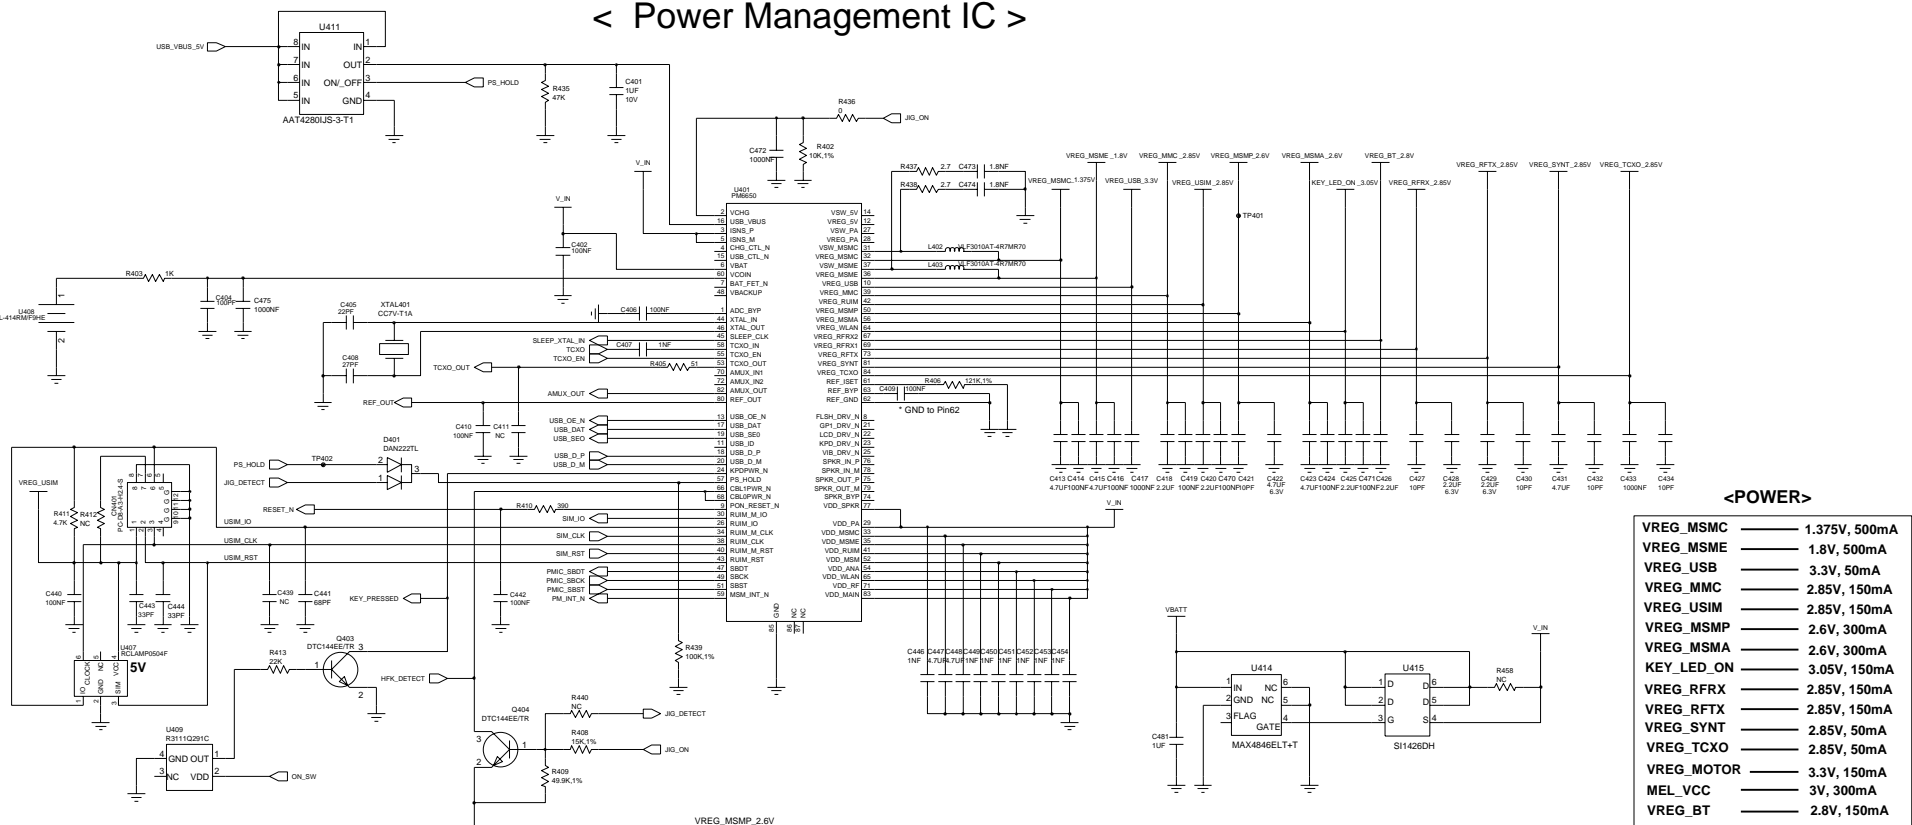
< Power Management IC >

U411
USB_VBUS_5V
8 IN
7 IN
6 IN
5 IN
IN 1
OUT 2
ON/_OFF 3
GND 4
AAT4280IJS-3-T1
PS_HOLD
R435 47K
C401 1UF 10V
R436 0
JIG_ON
C472 1000NF
R402 10K,1%
V_IN
U401 PM6650
V_IN
C402 100NF
R403 1K
C404 100PF
C475 1000NF
U408 L-414RM/F9HE
C405 22PF
XTAL401 CC7V-T1A
C408 27PF
C406 100NF
SLEEP_XTAL_IN
TCXO
TCXO_EN
C407 1NF
R405 51
TCXO_OUT
AMUX_OUT
REF_OUT
C410 100NF
C411 NC
USB_OE_N
USB_DAT
USB_SEO
USB_D_P
USB_D_M
D401 DAN222TL
PS_HOLD
TP402
JIG_DETECT
RESET_N
R410 390
SIM_IO
SIM_CLK
SIM_RST
PMIC_SBDT
PMIC_SBCK
PMIC_SBST
PM_INT_N
KEY_PRESSED
C442 100NF
R439 100K,1%
VREG_USIM
R411 4.7K
R412 NC
CN401 PC-05-A3-H24-S
USIM_IO
USIM_CLK
USIM_RST
C440 100NF
C443 33PF
C444 33PF
C439 NC
C441 68PF
U407 RCLAMP0504F
5V
IO CLOCK GND VCC SIM
Q403 DTC144EE/TR
R413 22K
HFK_DETECT
U409 R3111Q291C
GND OUT
NC VDD
ON_SW
Q404 DTC144EE/TR
R440 NC
JIG_DETECT
R408 15K,1%
JIG_ON
R409 49.9K,1%
VREG_MSMP_2.6V

2 VCHG
16 USB_VBUS
3 ISNS_P
5 ISNS_M
4 CHG_CTL_N
15 USB_CTL_N
6 VBAT
60 VCOIN
7 BAT_FET_N
48 VBACKUP
1 ADC_BYP
44 XTAL_IN
46 XTAL_OUT
45 SLEEP_CLK
58 TCXO_IN
55 TCXO_EN
53 TCXO_OUT
70 AMUX_IN1
72 AMUX_IN2
82 AMUX_OUT
80 REF_OUT
13 USB_OE_N
17 USB_DAT
19 USB_SE0
11 USB_ID
18 USB_D_P
20 USB_D_M
24 KPDPWR_N
57 PS_HOLD
66 CBL1PWR_N
68 CBL0PWR_N
9 PON_RESET_N
30 RUIM_M_IO
26 RUIM_IO
34 RUIM_M_CLK
38 RUIM_CLK
40 RUIM_M_RST
36 RUIM_RST
47 SBDT
49 SBCK
51 SBST
59 MSM_INT_N
85 GND 86 NC 87 NC
VSW_5V 14
VREG_5V 12
VSW_PA 27
VREG_PA 28
VSW_MSMC 31
VREG_MSMC 32
VSW_MSME 37
VREG_MSME 36
VREG_USB 10
VREG_MMC 39
VREG_RUIM 42
VREG_MSMP 50
VREG_MSMA 56
VREG_WLAN 64
VREG_RFRX2 67
VREG_RFRX1 69
VREG_RFTX 73
VREG_SYNT 81
VREG_TCXO 84
REF_ISET 61
REF_BYP 63
REF_GND 62
FLSH_DRV_N 8
GP1_DRV_N 21
LCD_DRV_N 22
KPD_DRV_N 23
VIB_DRV_N 25
SPKR_IN_P 76
SPKR_IN_M 78
SPKR_OUT_P 75
SPKR_OUT_M 79
SPKR_BYP 74
VDD_SPKR 77
VDD_PA 29
VDD_MSMC 33
VDD_MSME 35
VDD_RUIM 41
VDD_MSM 52
VDD_ANA 54
VDD_WLAN 65
VDD_RF 71
VDD_MAIN 83

R437 2.7 C473 1.8NF
R438 2.7 C474 1.8NF
L402 ULF3010AT-4R7MR70
L403 ULF3010AT-4R7MR70
C409 100NF
R406 121K,1%
* GND to Pin62
V_IN
C446 1NF C447 4.7UF C448 4.7UF C449 1NF C450 1NF C451 1NF C452 1NF C453 1NF C454 1NF

VREG_MSMC_1.375V
VREG_MSME_1.8V
VREG_USB_3.3V
VREG_MMC_2.85V
VREG_USIM_2.85V
VREG_MSMP_2.6V
TP401
VREG_MSMA_2.6V
KEY_LED_ON_3.05V
VREG_BT_2.8V
VREG_RFRX_2.85V
VREG_RFTX_2.85V
VREG_SYNT_2.85V
VREG_TCXO_2.85V
C413 4.7UF C414 100NF C415 4.7UF C416 100NF C417 1000NF C418 2.2UF C419 100NF C420 2.2UF C470 100NF C421 10PF C422 4.7UF 6.3V C423 4.7UF C424 100NF C425 2.2UF C471 100NF C426 2.2UF C427 10PF C428 2.2UF 6.3V C429 2.2UF 6.3V C430 10PF C431 4.7UF C432 10PF C433 1000NF C434 10PF

VBATT
U414
1 IN NC 6
2 GND NC 5
3 FLAG GATE 4
MAX4846ELT+T
C481 1UF
U415
1 D D 6
2 D D 5
3 G S 4
SI1426DH
R458 NC
V_IN

<POWER>
| | |
|---|---|
| VREG_MSMC | 1.375V, 500mA |
| VREG_MSME | 1.8V, 500mA |
| VREG_USB | 3.3V, 50mA |
| VREG_MMC | 2.85V, 150mA |
| VREG_USIM | 2.85V, 150mA |
| VREG_MSMP | 2.6V, 300mA |
| VREG_MSMA | 2.6V, 300mA |
| KEY_LED_ON | 3.05V, 150mA |
| VREG_RFRX | 2.85V, 150mA |
| VREG_RFTX | 2.85V, 150mA |
| VREG_SYNT | 2.85V, 50mA |
| VREG_TCXO | 2.85V, 50mA |
| VREG_MOTOR | 3.3V, 150mA |
| MEL_VCC | 3V, 300mA |
| VREG_BT | 2.8V, 150mA |